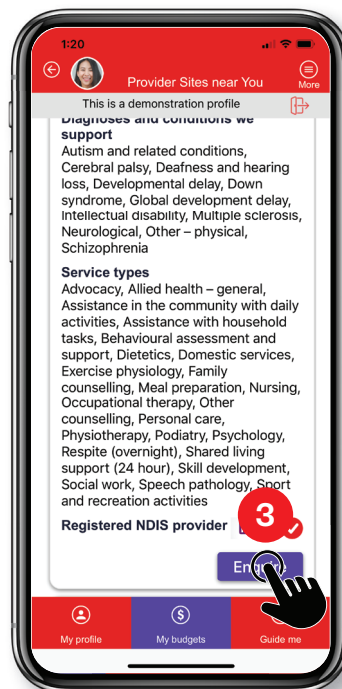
1:20

Provider Sites near You

More

This is a demonstration profile

Diagnoses and conditions we support

Autism and related conditions, Cerebral palsy, Deafness and hearing loss, Developmental delay, Down syndrome, Global development delay, Intellectual disability, Multiple sclerosis, Neurological, Other – physical, Schizophrenia

Service types

Advocacy, Allied health – general, Assistance in the community with daily activities, Assistance with household tasks, Behavioural assessment and support, Dietetics, Domestic services, Exercise physiology, Family counselling, Meal preparation, Nursing, Occupational therapy, Other counselling, Personal care, Physiotherapy, Podiatry, Psychology, Respite (overnight), Shared living support (24 hour), Skill development, Social work, Speech pathology, Sport and recreation activities

Registered NDIS provider

3

En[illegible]

My profile

My budgets

Guide me